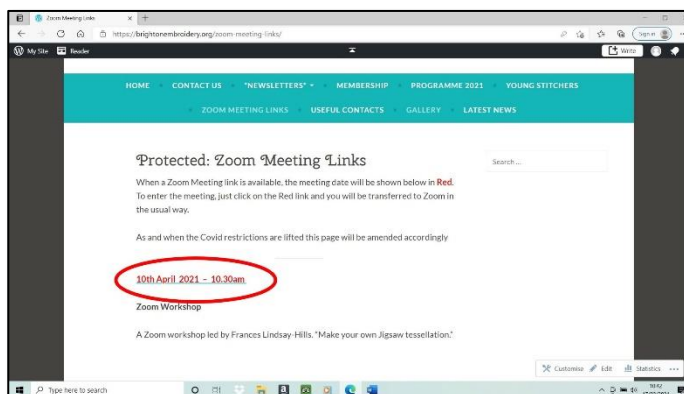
Zoom Meeting Links
https://brightonembroidery.org/zoom-meeting-links/
Sign in
My Site Reader
Write

HOME CONTACT US "NEWSLETTERS" MEMBERSHIP PROGRAMME 2021 YOUNG STITCHERS
ZOOM MEETING LINKS USEFUL CONTACTS GALLERY LATEST NEWS

Protected: Zoom Meeting Links

Search...

When a Zoom Meeting link is available, the meeting date will be shown below in Red. To enter the meeting, just click on the Red link and you will be transferred to Zoom in the usual way.

As and when the Covid restrictions are lifted this page will be amended accordingly

10th April 2021 – 10.30am

Zoom Workshop

A Zoom workshop led by Frances Lindsay-Hills. "Make your own Jigsaw tessellation."

Customise Edit Statistics ...

Type here to search
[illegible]